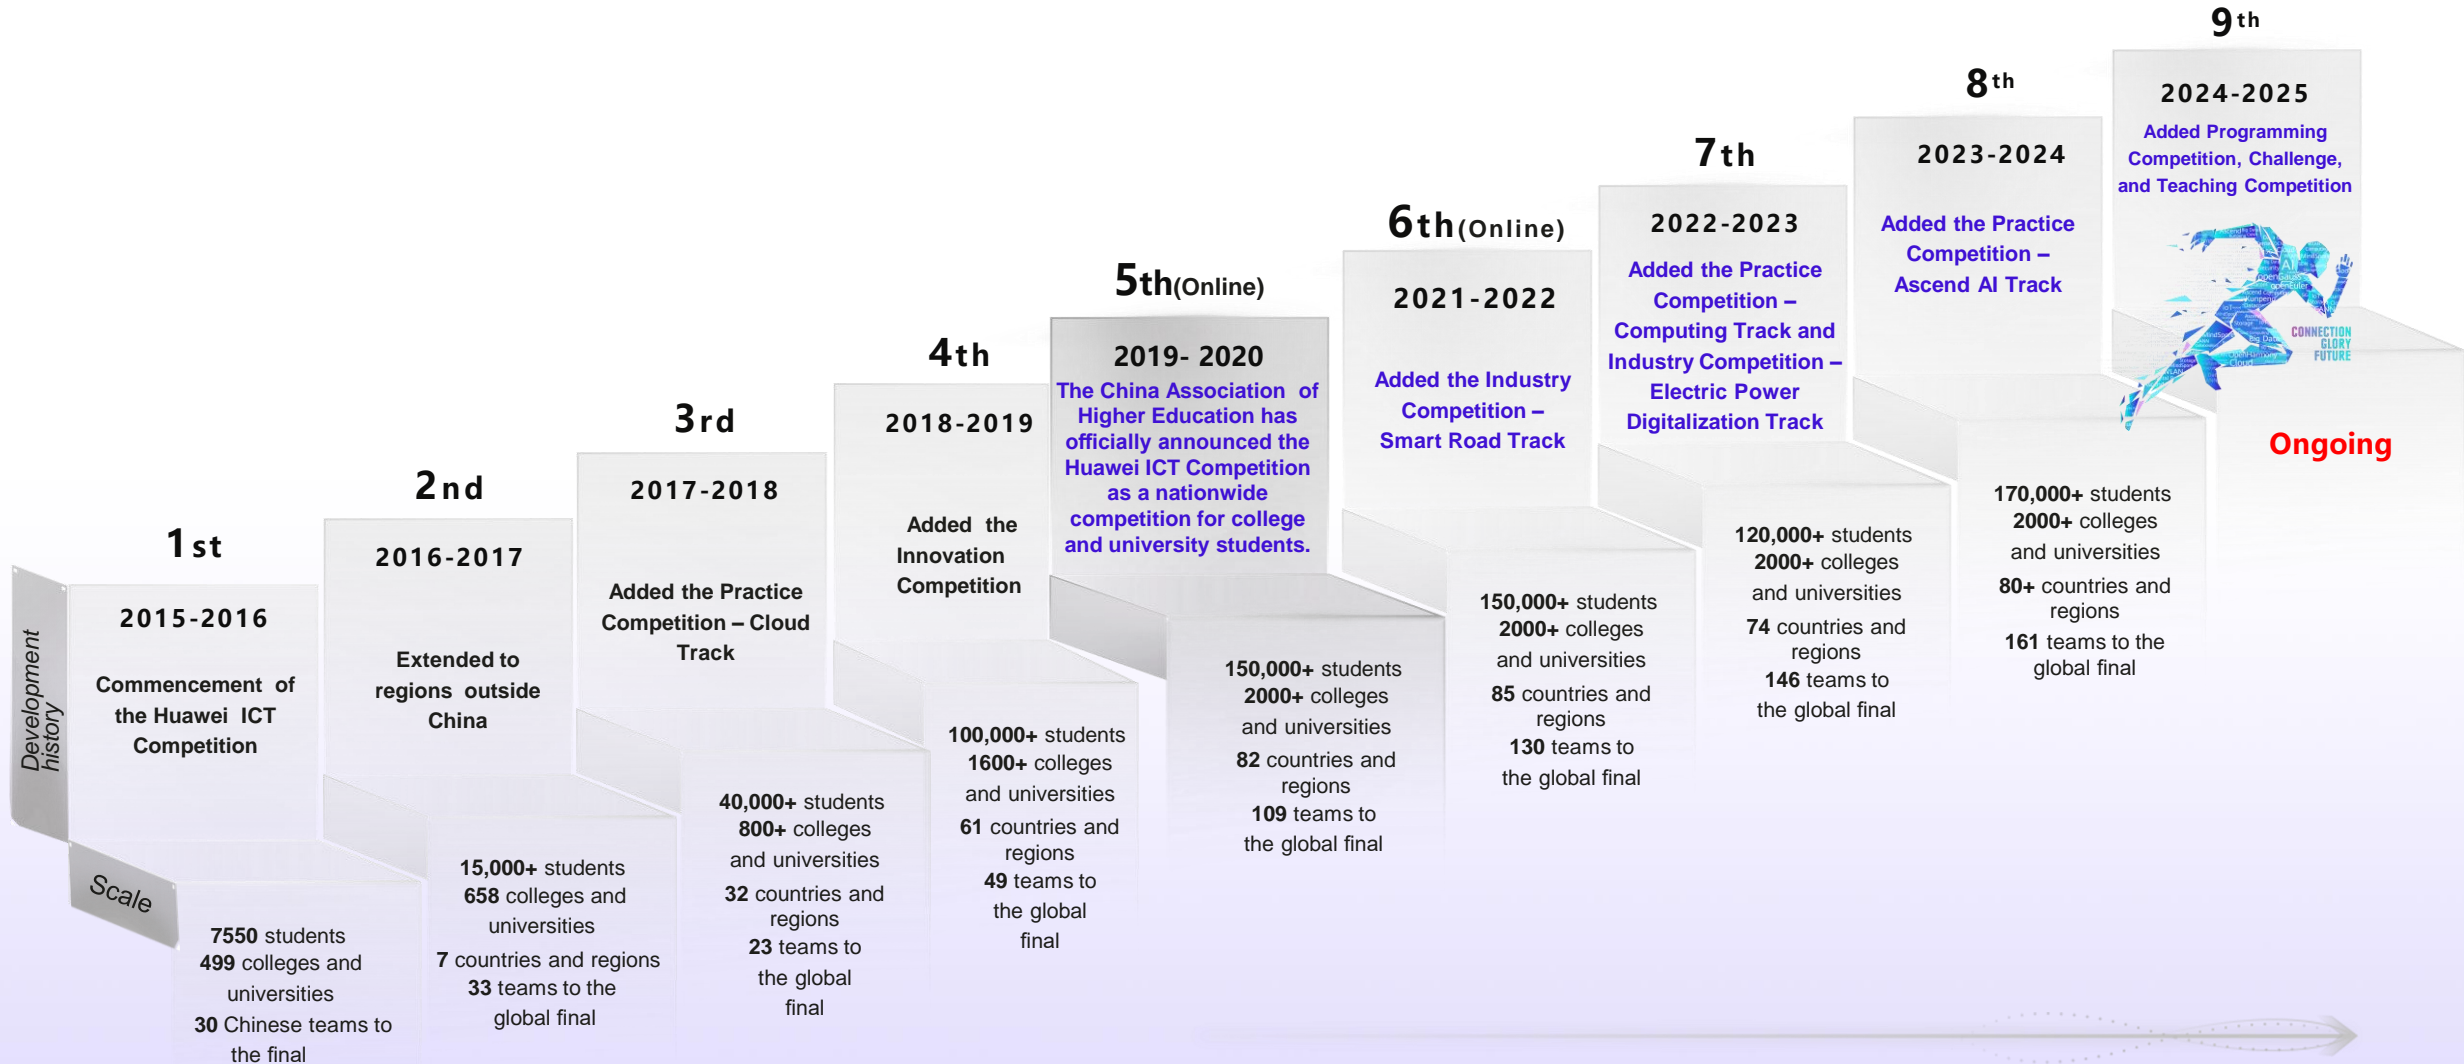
Development history

Scale

1st

2015-2016

Commencement of the Huawei ICT Competition

7550 students 499 colleges and universities 30 Chinese teams to the final

2nd

2016-2017

Extended to regions outside China

15,000+ students 658 colleges and universities 7 countries and regions 33 teams to the global final

3rd

2017-2018

Added the Practice Competition – Cloud Track

40,000+ students 800+ colleges and universities 32 countries and regions 23 teams to the global final

4th

2018-2019

Added the Innovation Competition

100,000+ students 1600+ colleges and universities 61 countries and regions 49 teams to the global final

5th(Online)

2019- 2020

The China Association of Higher Education has officially announced the Huawei ICT Competition as a nationwide competition for college and university students.

150,000+ students 2000+ colleges and universities 82 countries and regions 109 teams to the global final

6th(Online)

2021-2022

Added the Industry Competition – Smart Road Track

150,000+ students 2000+ colleges and universities 85 countries and regions 130 teams to the global final

7th

2022-2023

Added the Practice Competition – Computing Track and Industry Competition – Electric Power Digitalization Track

120,000+ students 2000+ colleges and universities 74 countries and regions 146 teams to the global final

8th

2023-2024

Added the Practice Competition – Ascend AI Track

170,000+ students 2000+ colleges and universities 80+ countries and regions 161 teams to the global final

9th

2024-2025

Added Programming Competition, Challenge, and Teaching Competition

CONNECTION GLORY FUTURE

Ongoing